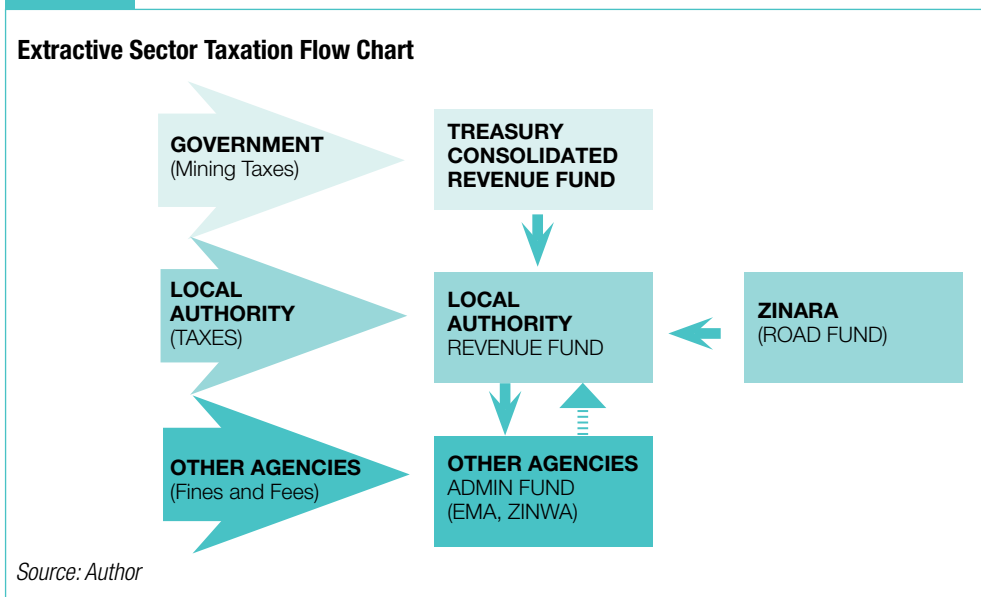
Extractive Sector Taxation Flow Chart

GOVERNMENT
(Mining Taxes)

TREASURY
CONSOLIDATED
REVENUE FUND

LOCAL
AUTHORITY
(TAXES)

LOCAL
AUTHORITY
REVENUE FUND

ZINARA
(ROAD FUND)

OTHER AGENCIES
(Fines and Fees)

OTHER AGENCIES
ADMIN FUND
(EMA, ZINWA)

Source: Author